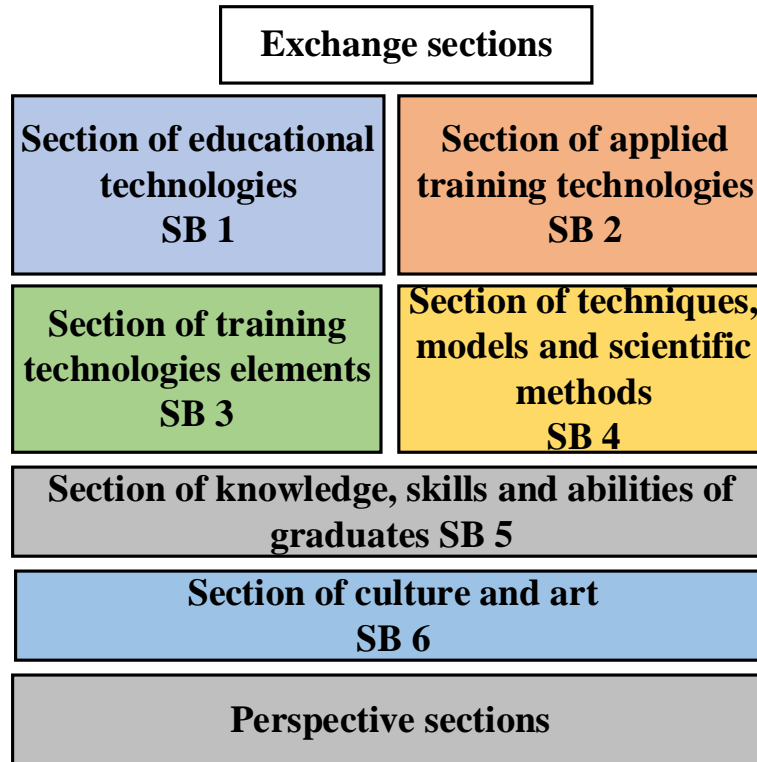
Exchange sections

Section of educational technologies
SB 1

Section of applied training technologies
SB 2

Section of training technologies elements
SB 3

Section of techniques, models and scientific methods
SB 4

Section of knowledge, skills and abilities of graduates SB 5

Section of culture and art
SB 6

Perspective sections